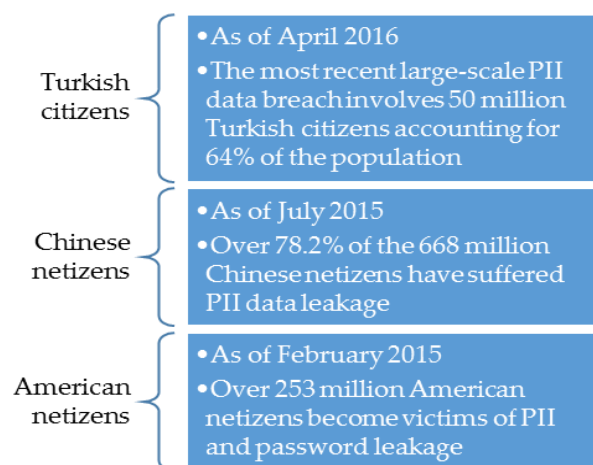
Turkish citizens

• As of April 2016
• The most recent large-scale PII data breach involves 50 million Turkish citizens accounting for 64% of the population

Chinese netizens

• As of July 2015
• Over 78.2% of the 668 million Chinese netizens have suffered PII data leakage

American netizens

• As of February 2015
• Over 253 million American netizens become victims of PII and password leakage